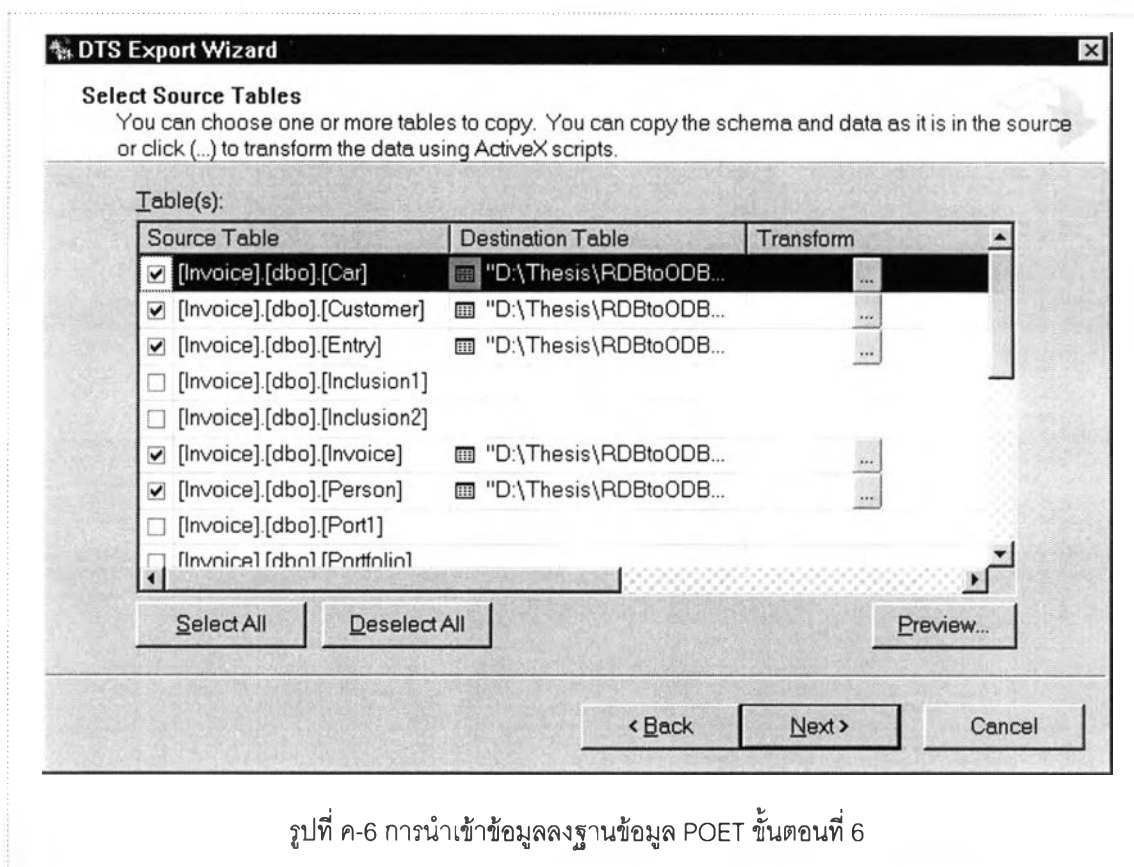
DTS Export Wizard

Select Source Tables
You can choose one or more tables to copy. You can copy the schema and data as it is in the source or click (...) to transform the data using ActiveX scripts.

Table(s):

| Source Table | Destination Table | Transform |
|---|---|---|
| [Invoice].[dbo].[Car] | "D:\Thesis\RDBtoODB... | ... |
| [Invoice].[dbo].[Customer] | "D:\Thesis\RDBtoODB... | ... |
| [Invoice].[dbo].[Entry] | "D:\Thesis\RDBtoODB... | ... |
| [Invoice].[dbo].[Inclusion1] | | |
| [Invoice].[dbo].[Inclusion2] | | |
| [Invoice].[dbo].[Invoice] | "D:\Thesis\RDBtoODB... | ... |
| [Invoice].[dbo].[Person] | "D:\Thesis\RDBtoODB... | ... |
| [Invoice].[dbo].[Port1] | | |
| [Invoice].[dbo].[Portfolio] | | |

Select All   Deselect All   Preview...

< Back   Next >   Cancel

รูปที่ ค-6 การนำเข้าข้อมูลลงฐานข้อมูล POET ขั้นตอนที่ 6